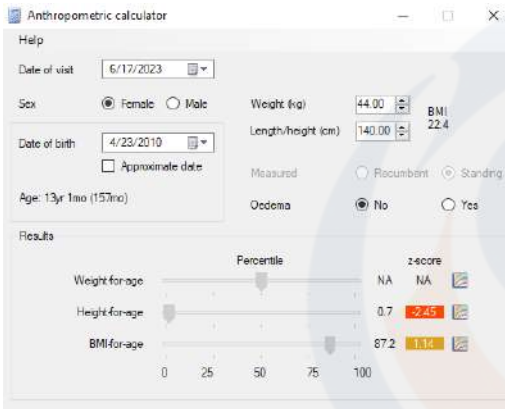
Anthropometric calculator

Help

Date of visit 6/17/2023

Sex Female Male

Weight (kg) 44.00

Length/height (cm) 140.00

BMI 22.4

Date of birth 4/23/2010

Approximate date

Measured Recumbent Standing

Age: 13yr 1mo (157mo)

Oedema No Yes

Results

Percentile

z-score

Weight-for-age NA NA

Height-for-age 0.7 -2.45

BMI-for-age 87.2 1.14

0 25 50 75 100